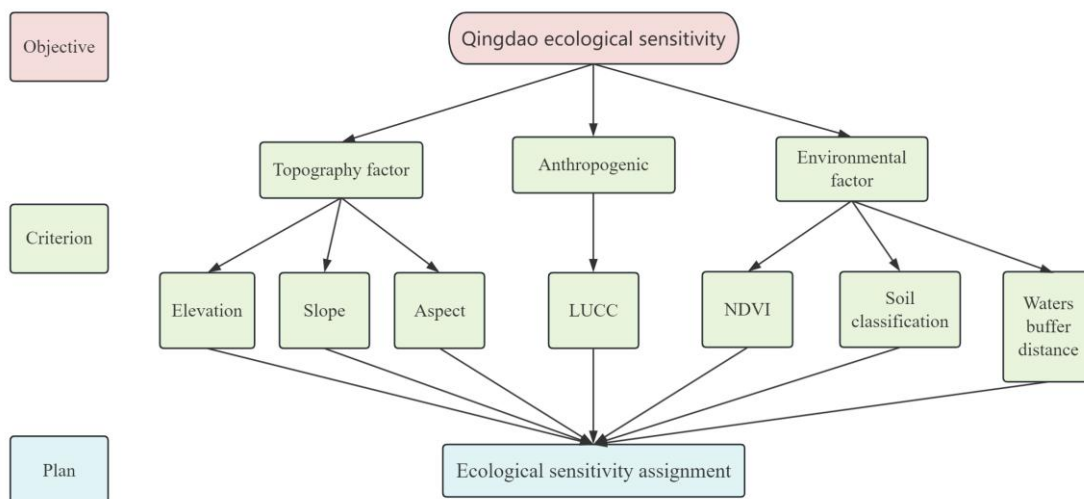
Objective

Qingdao ecological sensitivity

Topography factor

Anthropogenic

Environmental factor

Criterion

Elevation

Slope

Aspect

LUCC

NDVI

Soil classification

Waters buffer distance

Plan

Ecological sensitivity assignment